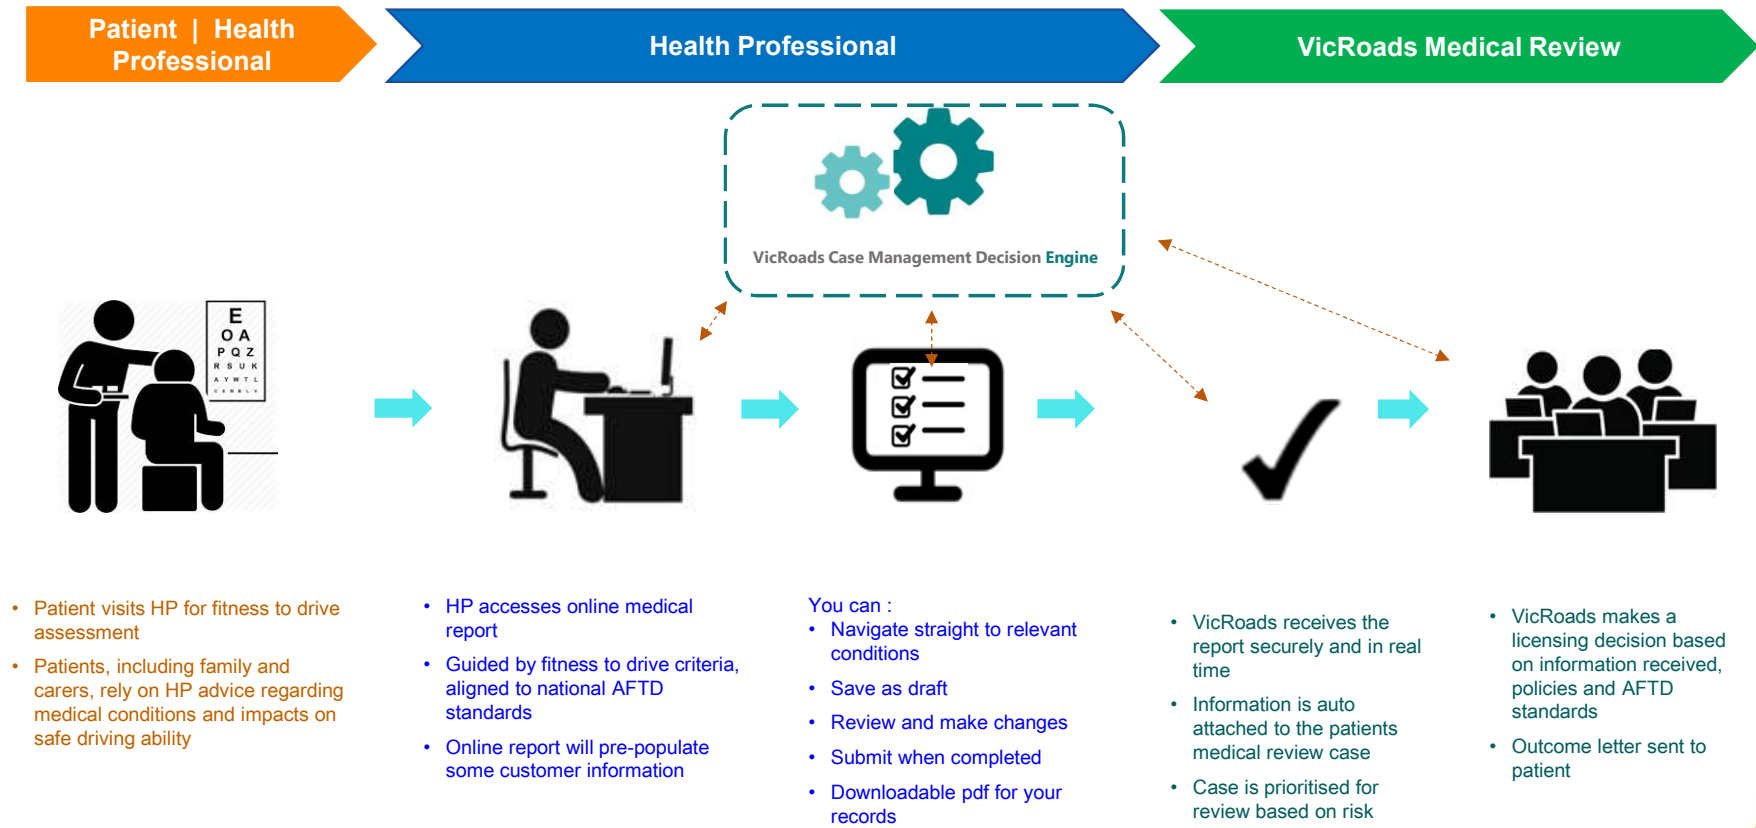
Patient | Health Professional

Health Professional

VicRoads Medical Review

VicRoads Case Management Decision Engine

E
O A
P Q Z
R S U K
A Y W T L

• Patient visits HP for fitness to drive assessment
• Patients, including family and carers, rely on HP advice regarding medical conditions and impacts on safe driving ability

• HP accesses online medical report
• Guided by fitness to drive criteria, aligned to national AFTD standards
• Online report will pre-populate some customer information

You can :
• Navigate straight to relevant conditions
• Save as draft
• Review and make changes
• Submit when completed
• Downloadable pdf for your records

• VicRoads receives the report securely and in real time
• Information is auto attached to the patients medical review case
• Case is prioritised for review based on risk

• VicRoads makes a licensing decision based on information received, policies and AFTD standards
• Outcome letter sent to patient